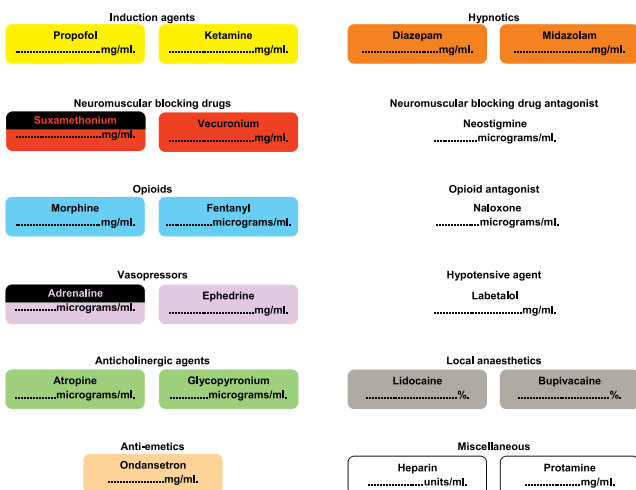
Induction agents

Propofol
....................................mg/ml.

Ketamine
..............................mg/ml.

Neuromuscular blocking drugs

Suxamethonium
...................................mg/ml.

Vecuronium
..............................mg/ml.

Opioids

Morphine
...................................mg/ml.

Fentanyl
.................micrograms/ml.

Vasopressors

Adrenaline
..............micrograms/ml.

Ephedrine
...................................mg/ml.

Anticholinergic agents

Atropine
..............micrograms/ml.

Glycopyrronium
..............micrograms/ml.

Anti-emetics

Ondansetron
....................mg/ml.

Hypnotics

Diazepam
..............................mg/ml.

Midazolam
..............................mg/ml.

Neuromuscular blocking drug antagonist

Neostigmine
................micrograms/ml.

Opioid antagonist

Naloxone
................micrograms/ml.

Hypotensive agent

Labetalol
..............................mg/ml.

Local anaesthetics

Lidocaine
...................................%.

Bupivacaine
...................................%.

Miscellaneous

Heparin
....................units/ml.

Protamine
....................mg/ml.